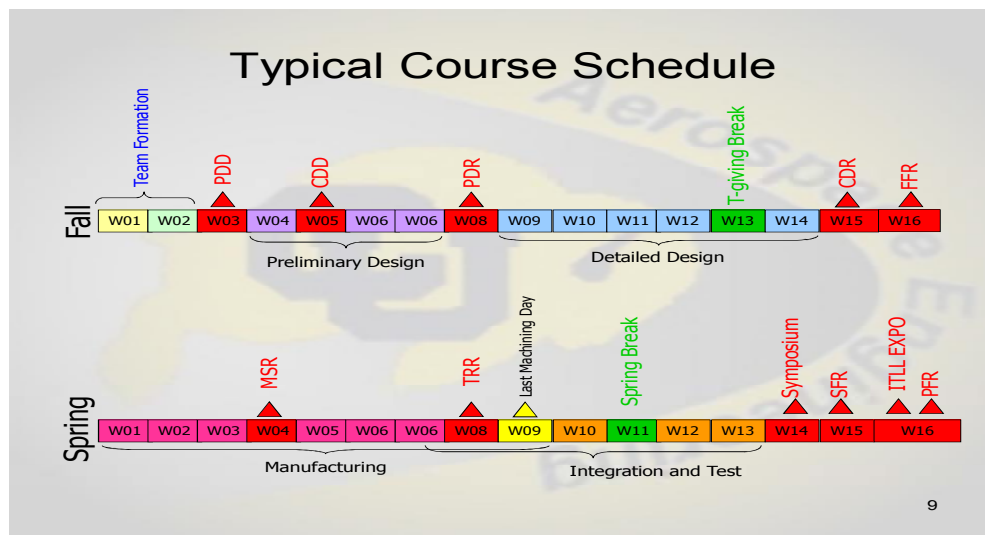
Typical Course Schedule

Team Formation

PDD

CDD

PDR

T-giving Break

CDR

FFR

Fall

| W01 | W02 | W03 | W04 | W05 | W06 | W06 | W08 | W09 | W10 | W11 | W12 | W13 | W14 | W15 | W16 |
|---|---|---|---|---|---|---|---|---|---|---|---|---|---|---|---|

Preliminary Design

Detailed Design

MSR

TRR

Last Machining Day

Spring Break

Symposium

SFR

ITLL EXPO

PFR

Spring

| W01 | W02 | W03 | W04 | W05 | W06 | W06 | W08 | W09 | W10 | W11 | W12 | W13 | W14 | W15 | W16 |
|---|---|---|---|---|---|---|---|---|---|---|---|---|---|---|---|

Manufacturing

Integration and Test

9